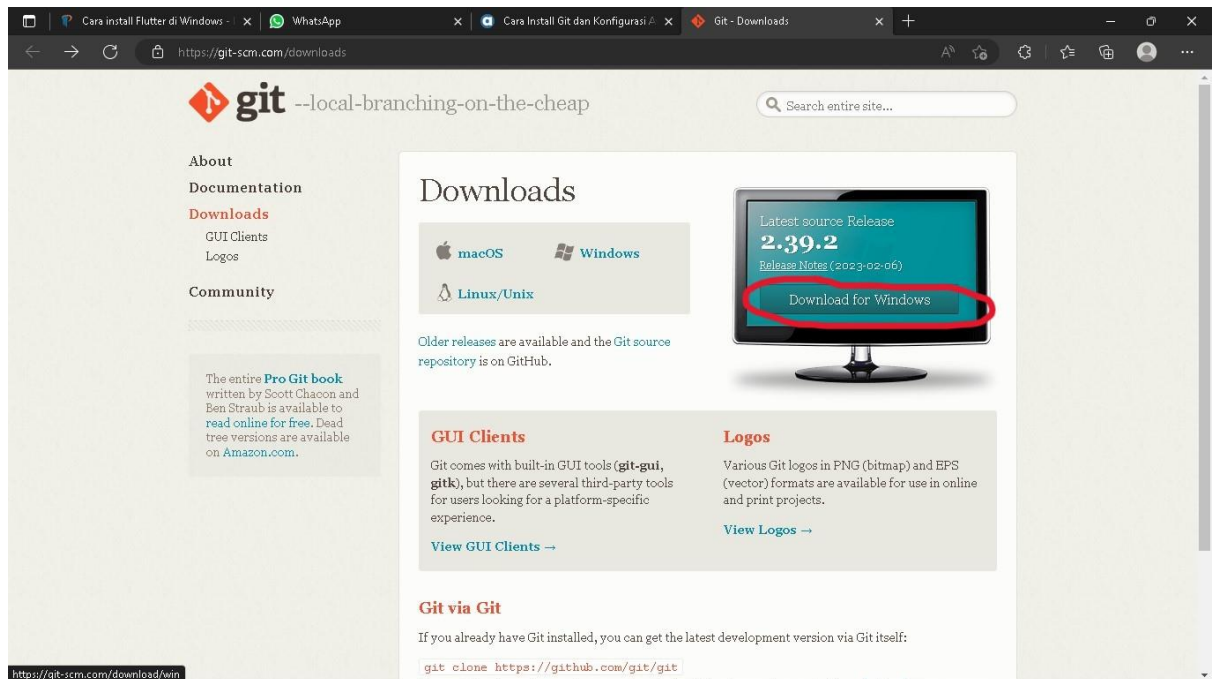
Cara install Flutter di Windows - | ×
WhatsApp ×
Cara Install Git dan Konfigurasi A ×
Git - Downloads ×

https://git-scm.com/downloads

git --local-branching-on-the-cheap

Search entire site...

About
Documentation
Downloads
GUI Clients
Logos
Community

The entire Pro Git book written by Scott Chacon and Ben Straub is available to read online for free. Dead tree versions are available on Amazon.com.

Downloads

macOS
Windows
Linux/Unix

Older releases are available and the Git source repository is on GitHub.

Latest source Release
2.39.2
Release Notes (2023-02-06)
Download for Windows

GUI Clients

Git comes with built-in GUI tools (git-gui, gitk), but there are several third-party tools for users looking for a platform-specific experience.

View GUI Clients →

Logos

Various Git logos in PNG (bitmap) and EPS (vector) formats are available for use in online and print projects.

View Logos →

Git via Git

If you already have Git installed, you can get the latest development version via Git itself:

git clone https://github.com/git/git

https://git-scm.com/download/win